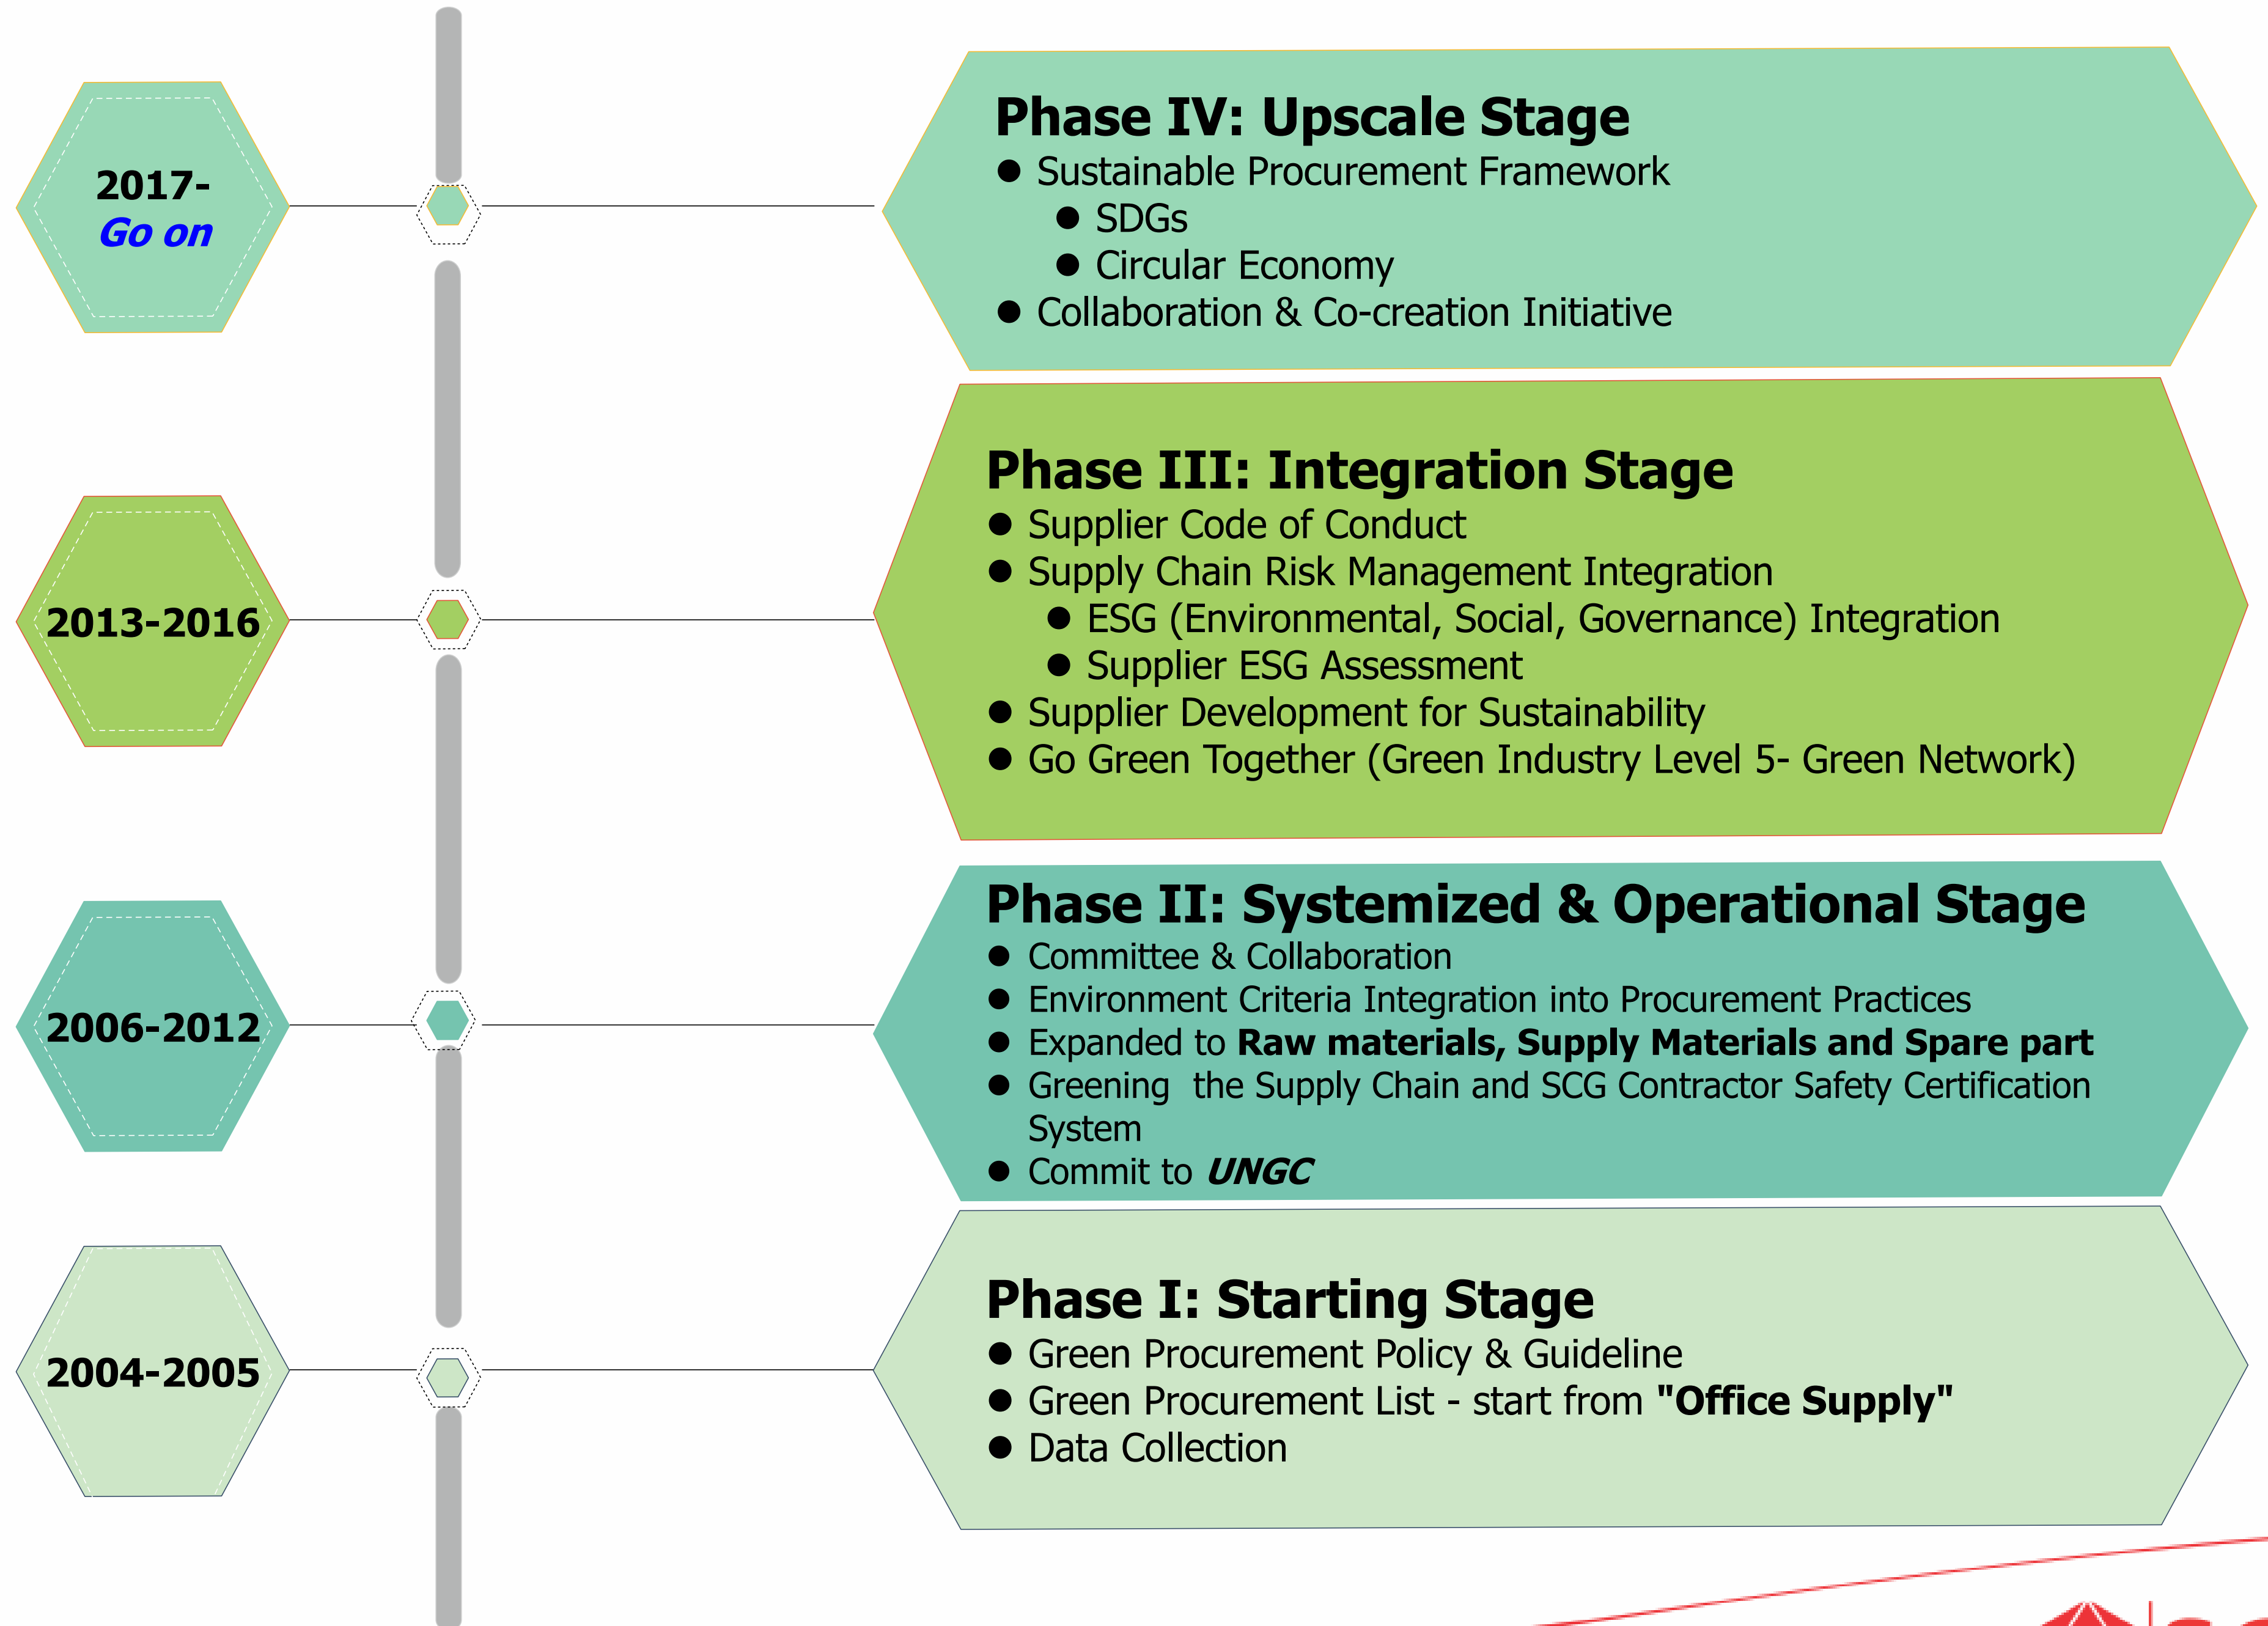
2017-
Go on

Phase IV: Upscale Stage
- Sustainable Procurement Framework
  - SDGs
  - Circular Economy
- Collaboration & Co-creation Initiative

2013-2016

Phase III: Integration Stage
- Supplier Code of Conduct
- Supply Chain Risk Management Integration
  - ESG (Environmental, Social, Governance) Integration
  - Supplier ESG Assessment
- Supplier Development for Sustainability
- Go Green Together (Green Industry Level 5- Green Network)

2006-2012

Phase II: Systemized & Operational Stage
- Committee & Collaboration
- Environment Criteria Integration into Procurement Practices
- Expanded to **Raw materials, Supply Materials and Spare part**
- Greening the Supply Chain and SCG Contractor Safety Certification System
- Commit to ***UNGC***

2004-2005

Phase I: Starting Stage
- Green Procurement Policy & Guideline
- Green Procurement List - start from **"Office Supply"**
- Data Collection